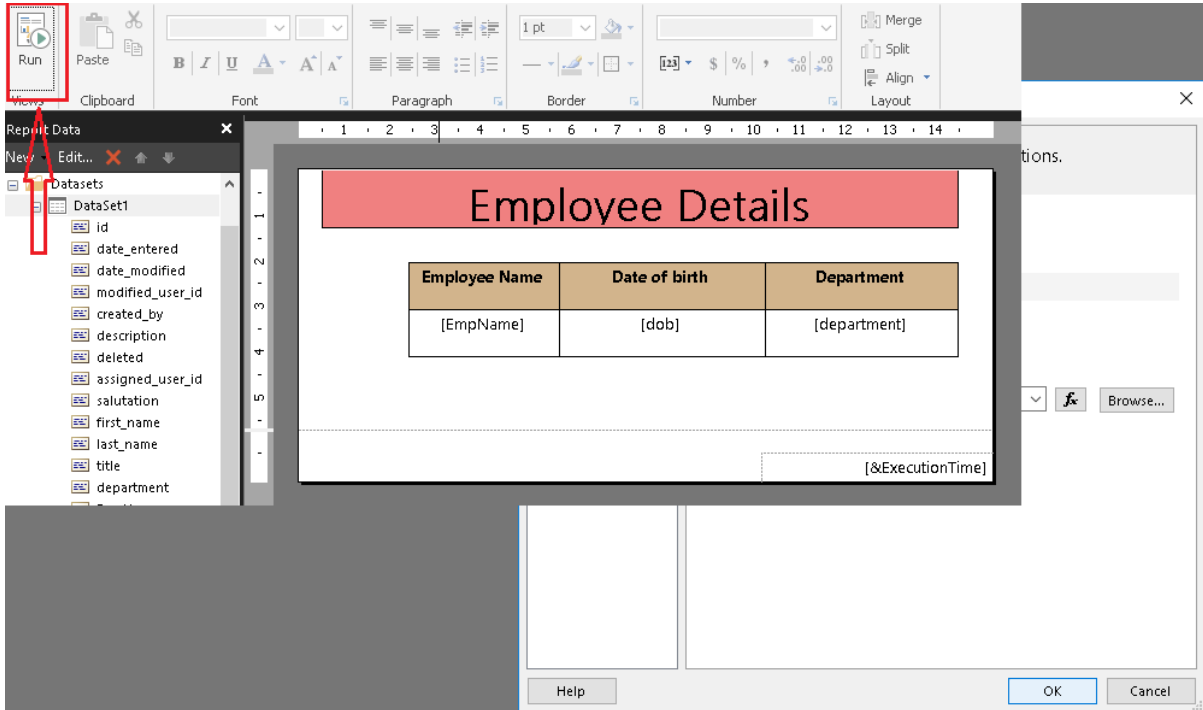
Run

Views

Paste

Clipboard

Font

Paragraph

1 pt

Border

Number

Merge

Split

Align

Layout

Report Data

New

Edit...

Datasets

DataSet1

id

date_entered

date_modified

modified_user_id

created_by

description

deleted

assigned_user_id

salutation

first_name

last_name

title

department

1 2 3 4 5 6 7 8 9 10 11 12 13 14

Employee Details

| Employee Name | Date of birth | Department |
|---|---|---|
| [EmpName] | [dob] | [department] |

[&ExecutionTime]

tions.

Browse...

Help

OK

Cancel